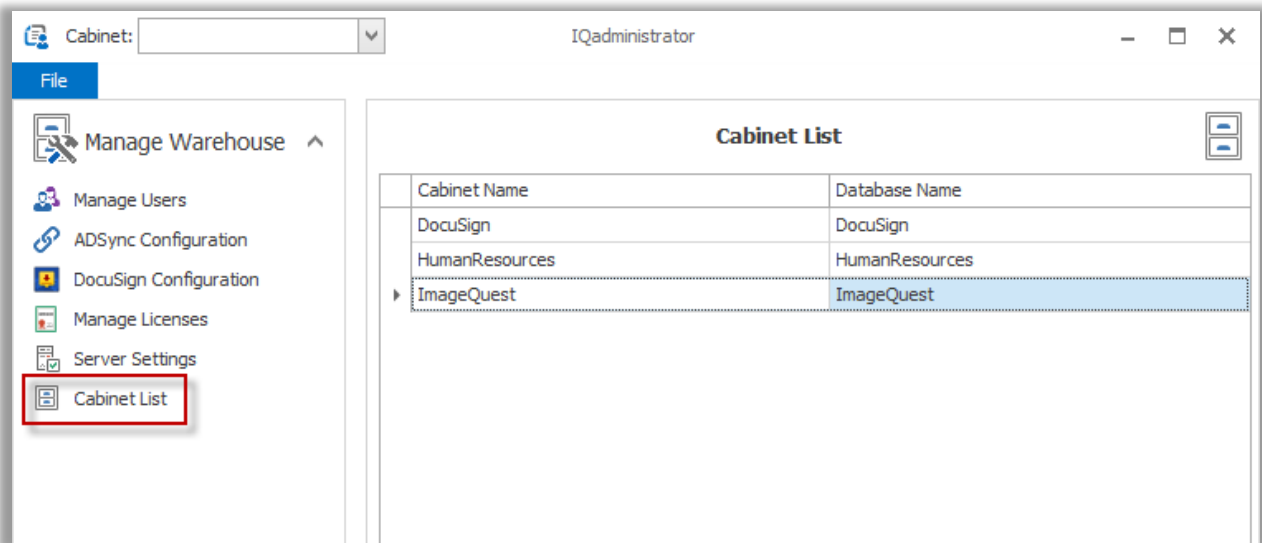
Cabinet:
IQadministrator

File

Manage Warehouse

Manage Users
ADSync Configuration
DocuSign Configuration
Manage Licenses
Server Settings
Cabinet List

Cabinet List

| Cabinet Name | Database Name |
|---|---|
| DocuSign | DocuSign |
| HumanResources | HumanResources |
| ImageQuest | ImageQuest |